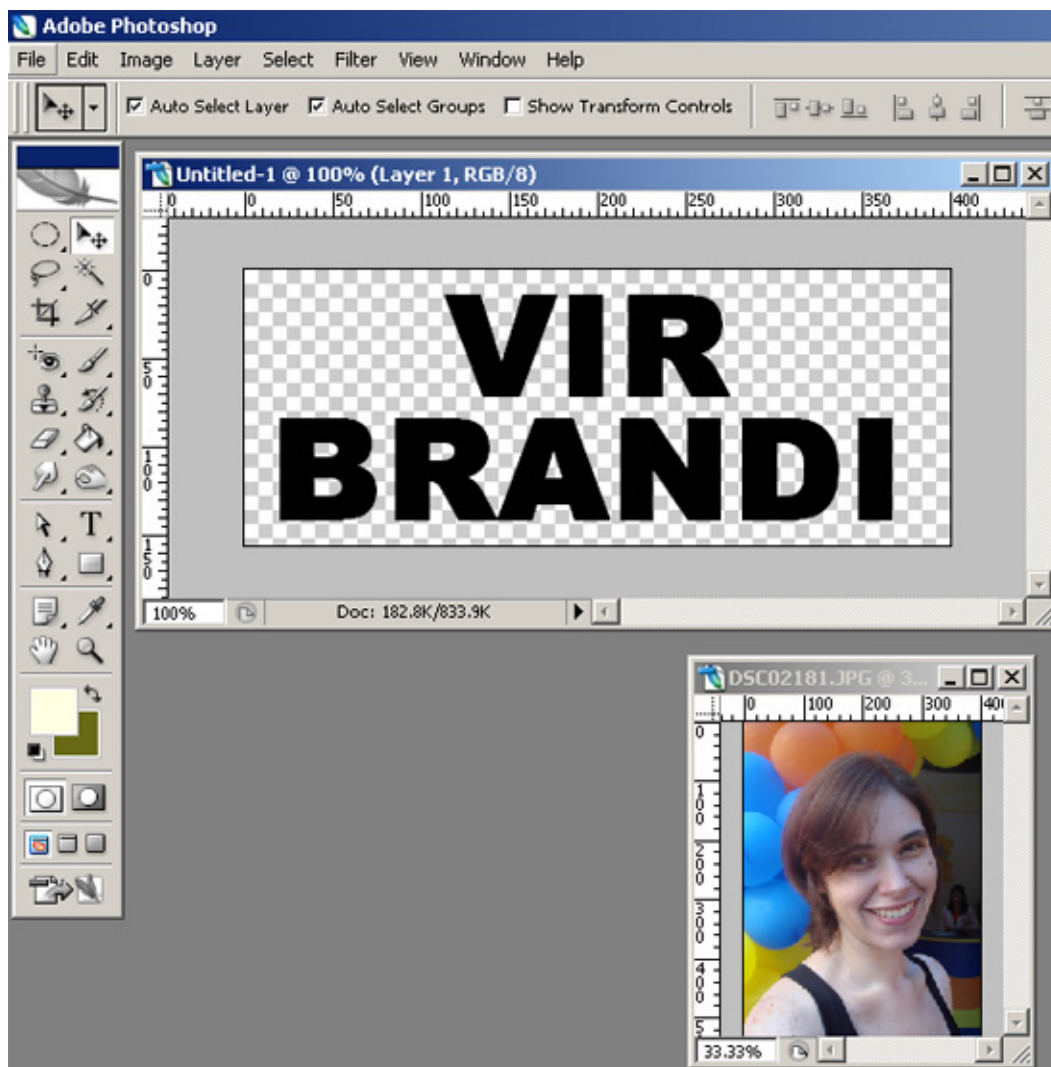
Adobe Photoshop
File Edit Image Layer Select Filter View Window Help
Auto Select Layer Auto Select Groups Show Transform Controls
Untitled-1 @ 100% (Layer 1, RGB/8)
0 0 50 100 150 200 250 300 350 400
0
50
100
150
VIR
BRANDI
100%
Doc: 182.8K/833.9K
T
DSC02181.JPG @ 3...
0 100 200 300 400
0
100
200
300
400
5
33.33%